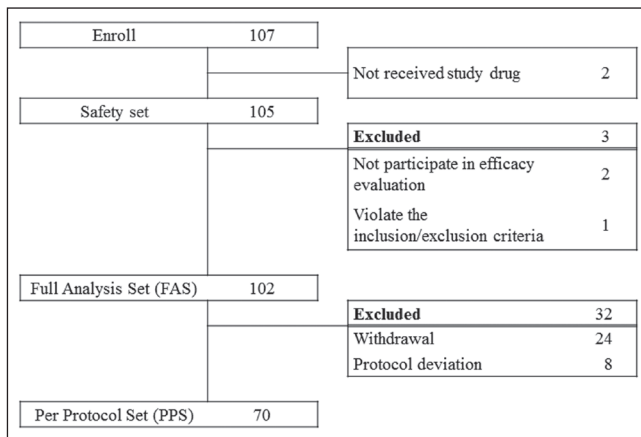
Enroll 107

Not received study drug 2

Safety set 105

Excluded 3

Not participate in efficacy evaluation 2

Violate the inclusion/exclusion criteria 1

Full Analysis Set (FAS) 102

Excluded 32

Withdrawal 24

Protocol deviation 8

Per Protocol Set (PPS) 70